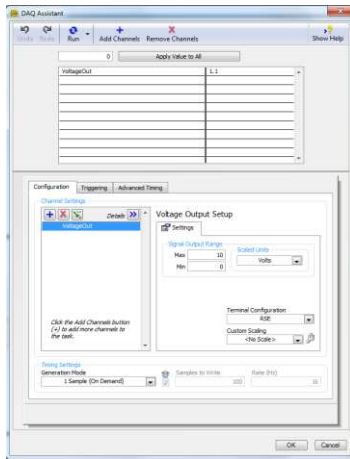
DAQ Assistant

Undo Redo Run Add Channels Remove Channels Show Help

0 Apply Value to All

| VoltageOut | 1.1 |
|---|---|

Configuration Triggering Advanced Timing

Channel Settings

Details

VoltageOut

Click the Add Channels button (+) to add more channels to the task.

Voltage Output Setup

Settings

Signal Output Range

Max 10

Min 0

Scaled Units

Volts

Terminal Configuration

RSE

Custom Scaling

<No Scale>

Timing Settings

Generation Mode

1 Sample (On Demand)

Samples to Write

100

Rate (Hz)

1k

OK Cancel